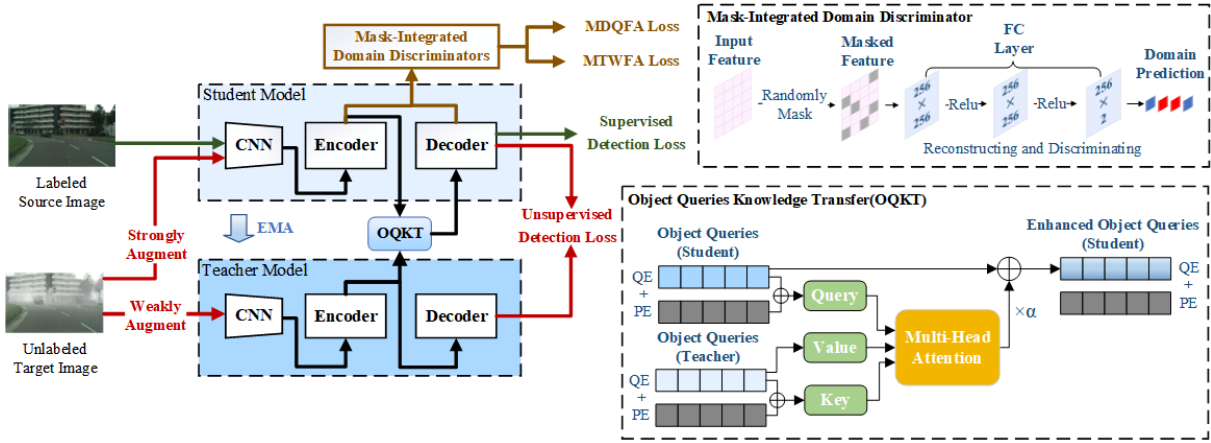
Mask-Integrated Domain Discriminators

MDQFA Loss

MTWFA Loss

Student Model

CNN

Encoder

Decoder

Supervised Detection Loss

Labeled Source Image

Strongly Augment

EMA

OQKT

Unsupervised Detection Loss

Teacher Model

Weakly Augment

CNN

Encoder

Decoder

Unlabeled Target Image

Mask-Integrated Domain Discriminator

Input Feature

Randomly Mask

Masked Feature

FC Layer

256 × 256

-Relu-

256 × 256

-Relu-

256 × 2

Domain Prediction

Reconstructing and Discriminating

Object Queries Knowledge Transfer(OQKT)

Object Queries (Student)

QE + PE

Query

Object Queries (Teacher)

QE + PE

Value

Key

Multi-Head Attention

×α

Enhanced Object Queries (Student)

QE + PE